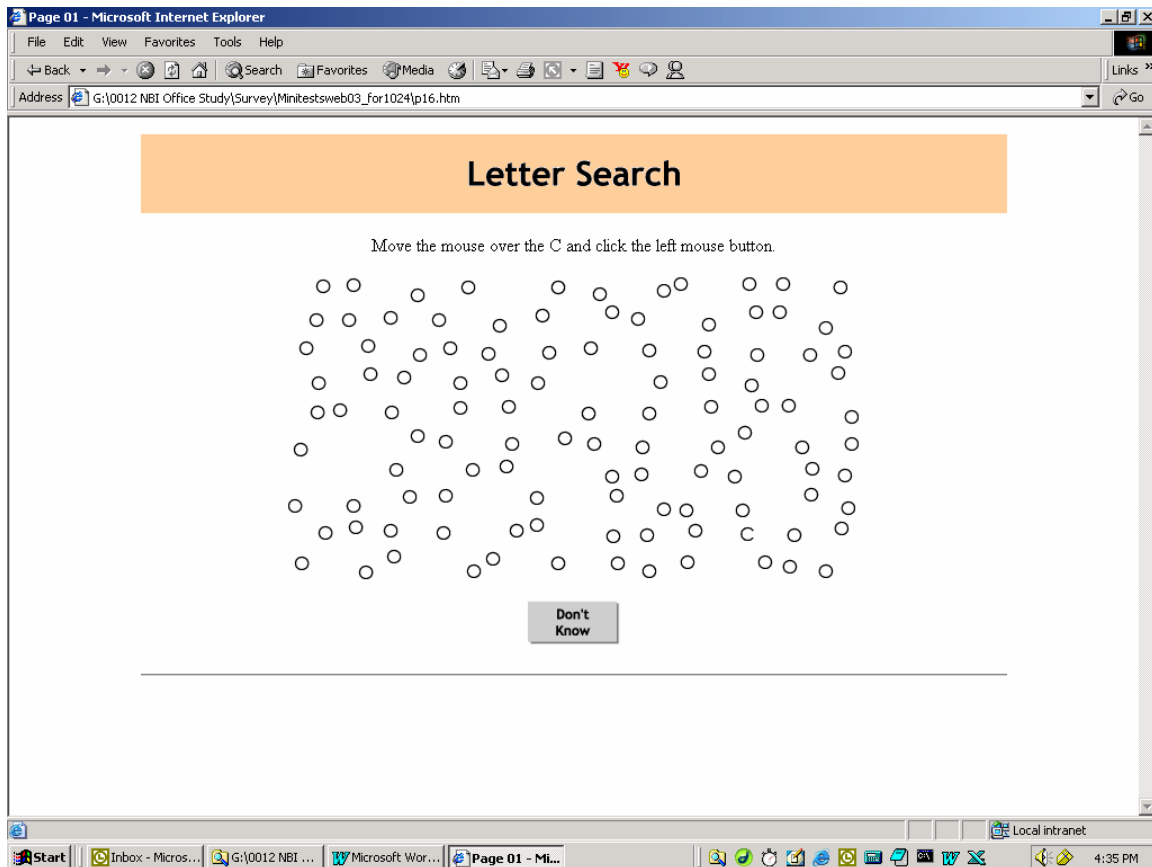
Page 01 - Microsoft Internet Explorer

File Edit View Favorites Tools Help

Back Search Favorites Media Links

Address G:\0012 NBI Office Study\Survey\Minitestsweb03_for1024\p16.htm Go

Letter Search

Move the mouse over the C and click the left mouse button.

O O O O O O O O O O O
O O O O O O O O O O O O
O O O O O O O O O O O O
O O O O O O O O O O O
O O O O O O O O O O O O
O O O O O O O O O O O O
O O O O O O O O O O O
O O O O O O O O O O O
O O O O O O O O O O C O O
O O O O O O O O O O O O O

Don't Know

Local intranet

Start Inbox - Micros... G:\0012 NBI ... Microsoft Wor... Page 01 - Mi... 4:35 PM